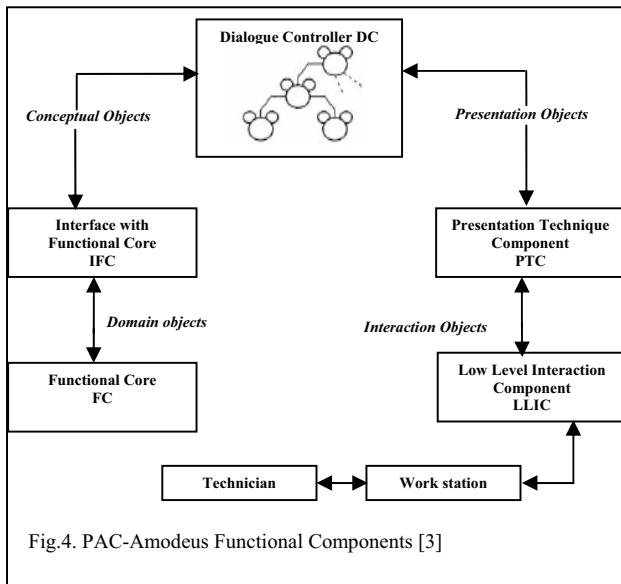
Dialogue Controller DC

Conceptual Objects

Presentation Objects

Interface with Functional Core IFC

Presentation Technique Component PTC

Domain objects

Interaction Objects

Functional Core FC

Low Level Interaction Component LLIC

Technician

Work station

Fig.4. PAC-Amodeus Functional Components [3]